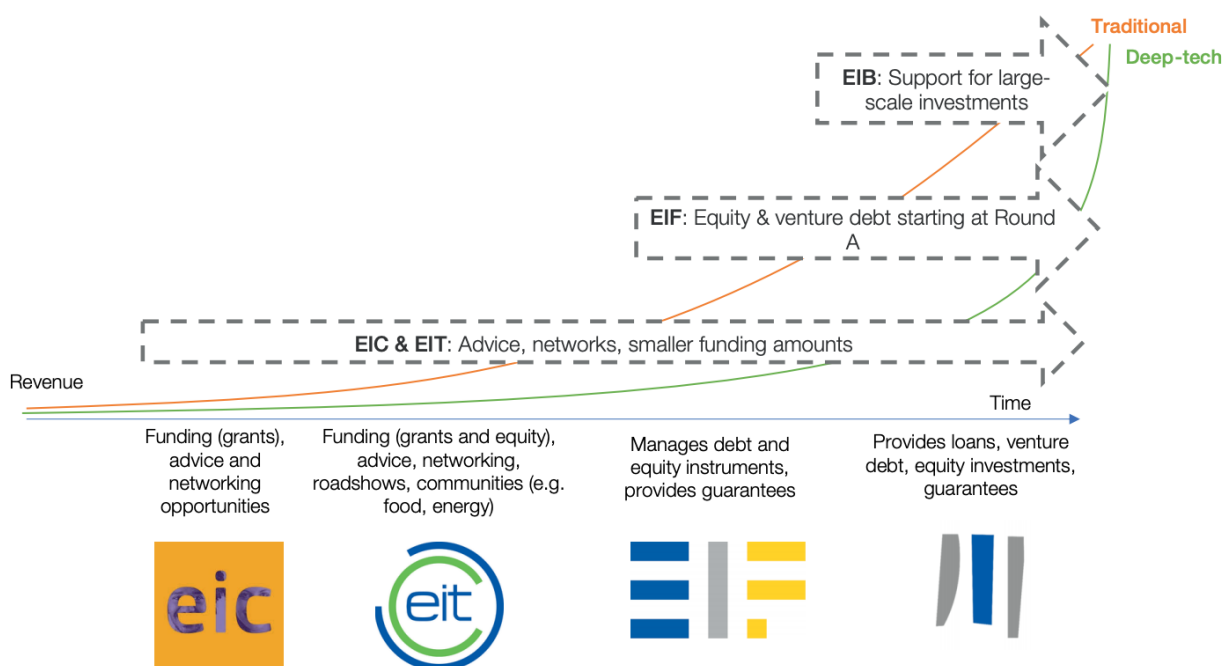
Traditional

Deep-tech

**EIB**: Support for large-scale investments

**EIF**: Equity & venture debt starting at Round A

**EIC & EIT**: Advice, networks, smaller funding amounts

Revenue

Time

Funding (grants), advice and networking opportunities

Funding (grants and equity), advice, networking, roadshows, communities (e.g. food, energy)

Manages debt and equity instruments, provides guarantees

Provides loans, venture debt, equity investments, guarantees

eic

eit